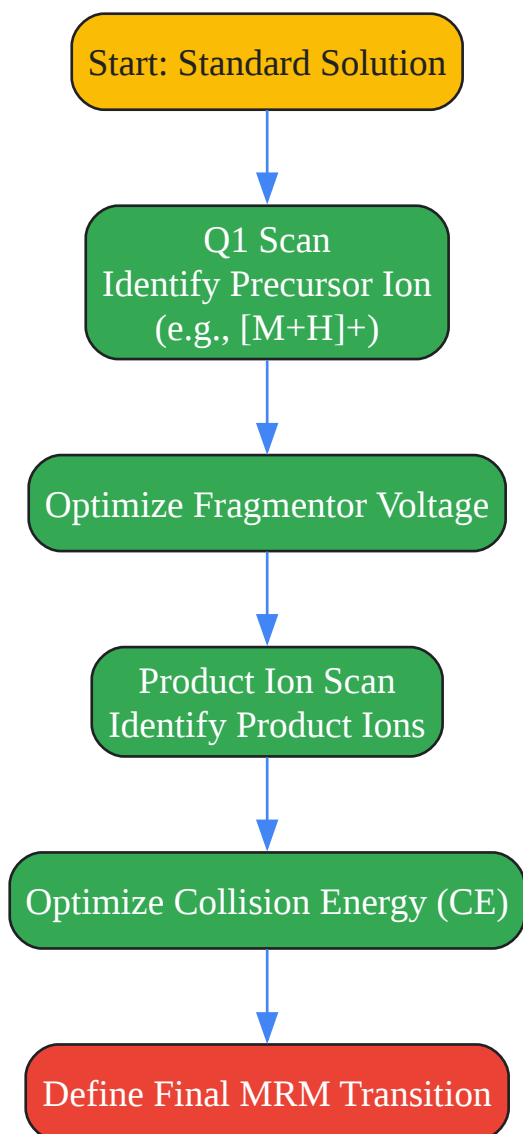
Start: Standard Solution

Q1 Scan
Identify Precursor Ion
(e.g., [M+H]+)

Optimize Fragmentor Voltage

Product Ion Scan
Identify Product Ions

Optimize Collision Energy (CE)

Define Final MRM Transition